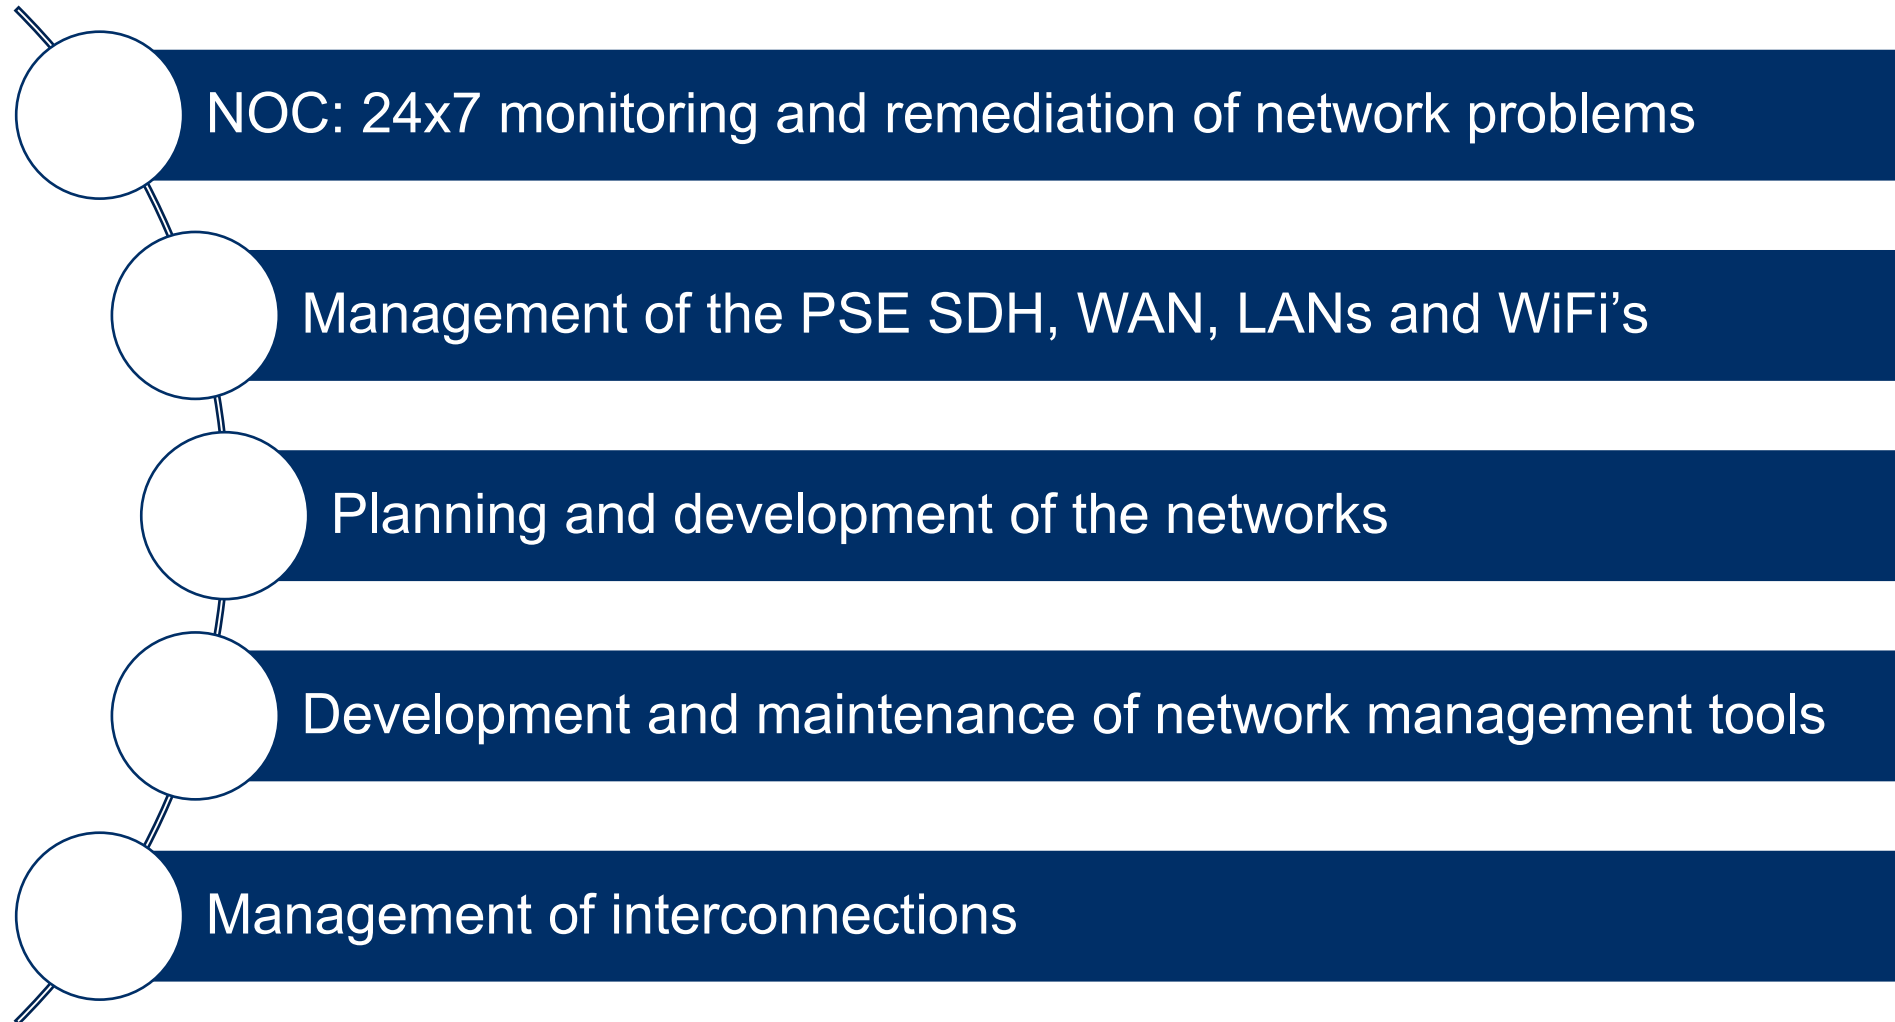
NOC: 24x7 monitoring and remediation of network problems

Management of the PSE SDH, WAN, LANs and WiFi’s

Planning and development of the networks

Development and maintenance of network management tools

Management of interconnections